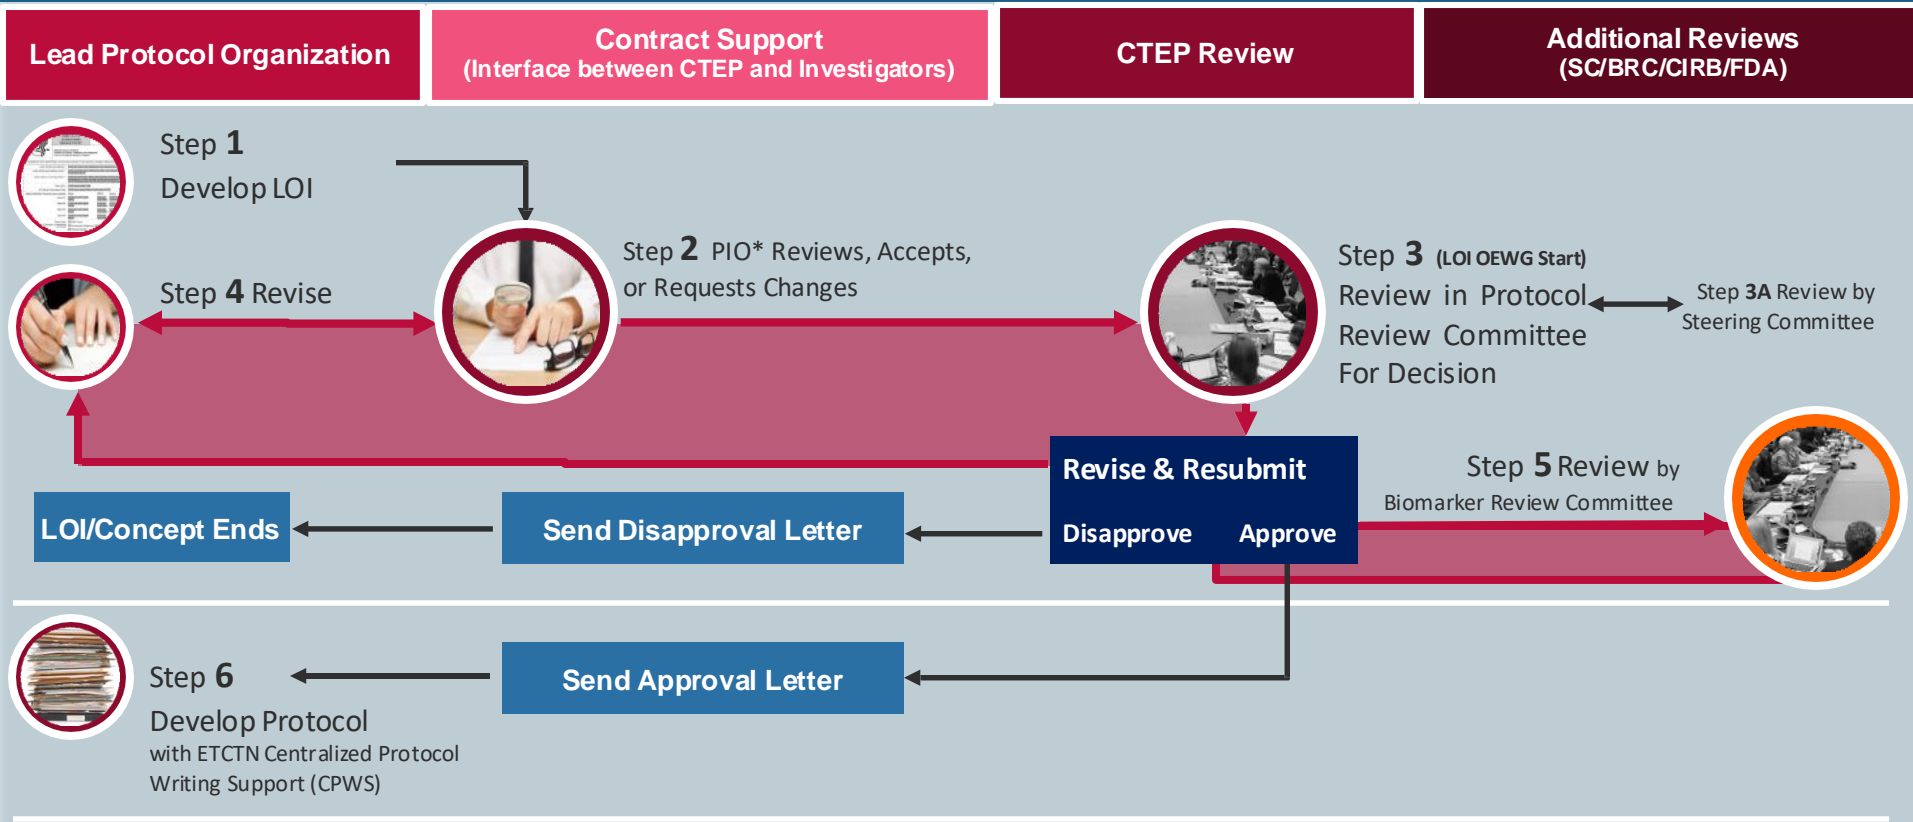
Lead Protocol Organization

Contract Support
(Interface between CTEP and Investigators)

CTEP Review

Additional Reviews
(SC/BRC/CIRB/FDA)

Step 1
Develop LOI

Step 2 PIO* Reviews, Accepts, or Requests Changes

Step 3 (LOI OEWG Start)
Review in Protocol Review Committee For Decision

Step 3A Review by Steering Committee

Step 4 Revise

Revise & Resubmit

Disapprove

Approve

Step 5 Review by
Biomarker Review Committee

LOI/Concept Ends

Send Disapproval Letter

Step 6
Develop Protocol
with ETCTN Centralized Protocol Writing Support (CPWS)

Send Approval Letter